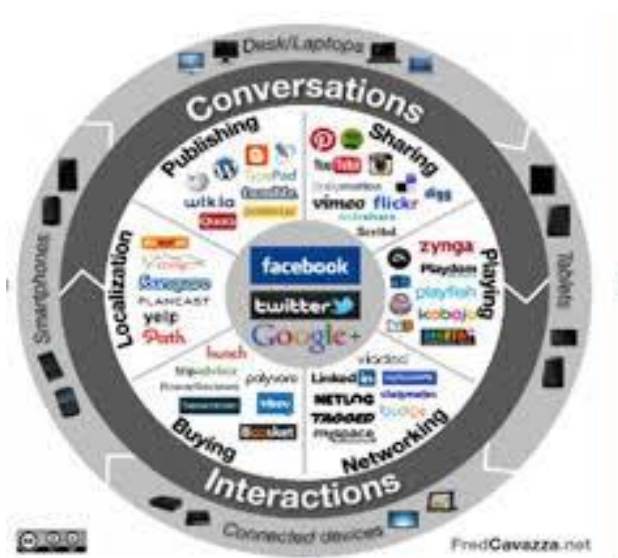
Desk/Laptops

Conversations

Publishing

Sharing

wikia

TypePad

tumblr

YouTube

dailymotion

vimeo

flickr

slideshare

Scribd

digg

Localization

foursquare

PLANCAST

yelp

Path

facebook

twitter

Google+

Playing

zynga

Playdom

playfish

kabam

Buying

hunch

tripadvisor

polyvore

Networking

viadeo

LinkedIn

NETLOG

TAGGED

badoo

myspace

Interactions

Smartphones

Tablets

Connected devices

FredCavazza.net